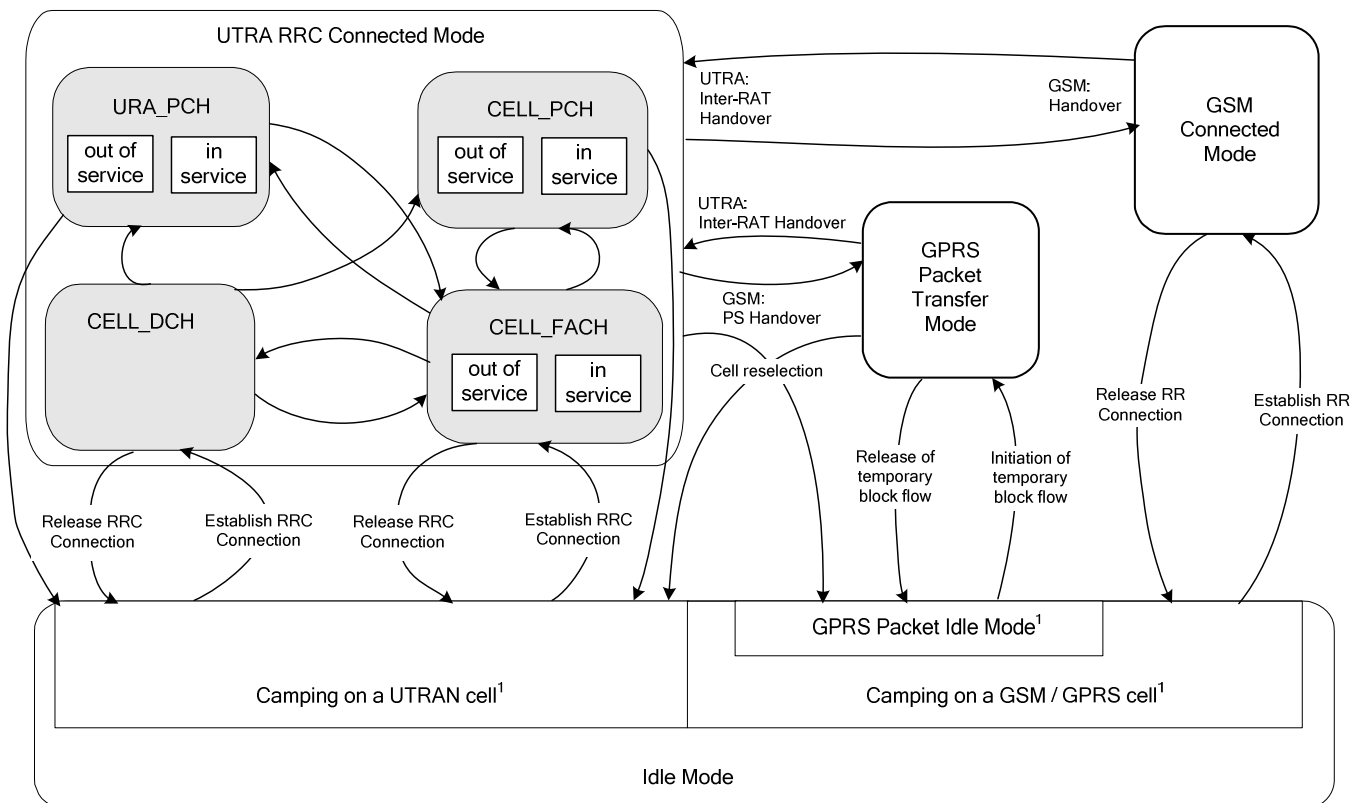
UTRA RRC Connected Mode

URA_PCH

out of service

in service

CELL_PCH

out of service

in service

CELL_DCH

CELL_FACH

out of service

in service

UTRA: Inter-RAT Handover

GSM: Handover

GSM Connected Mode

UTRA: Inter-RAT Handover

GPRS Packet Transfer Mode

GSM: PS Handover

Cell reselection

Release RR Connection

Establish RR Connection

Release of temporary block flow

Initiation of temporary block flow

Release RRC Connection

Establish RRC Connection

Release RRC Connection

Establish RRC Connection

GPRS Packet Idle Mode$^1$

Camping on a UTRAN cell$^1$

Camping on a GSM / GPRS cell$^1$

Idle Mode